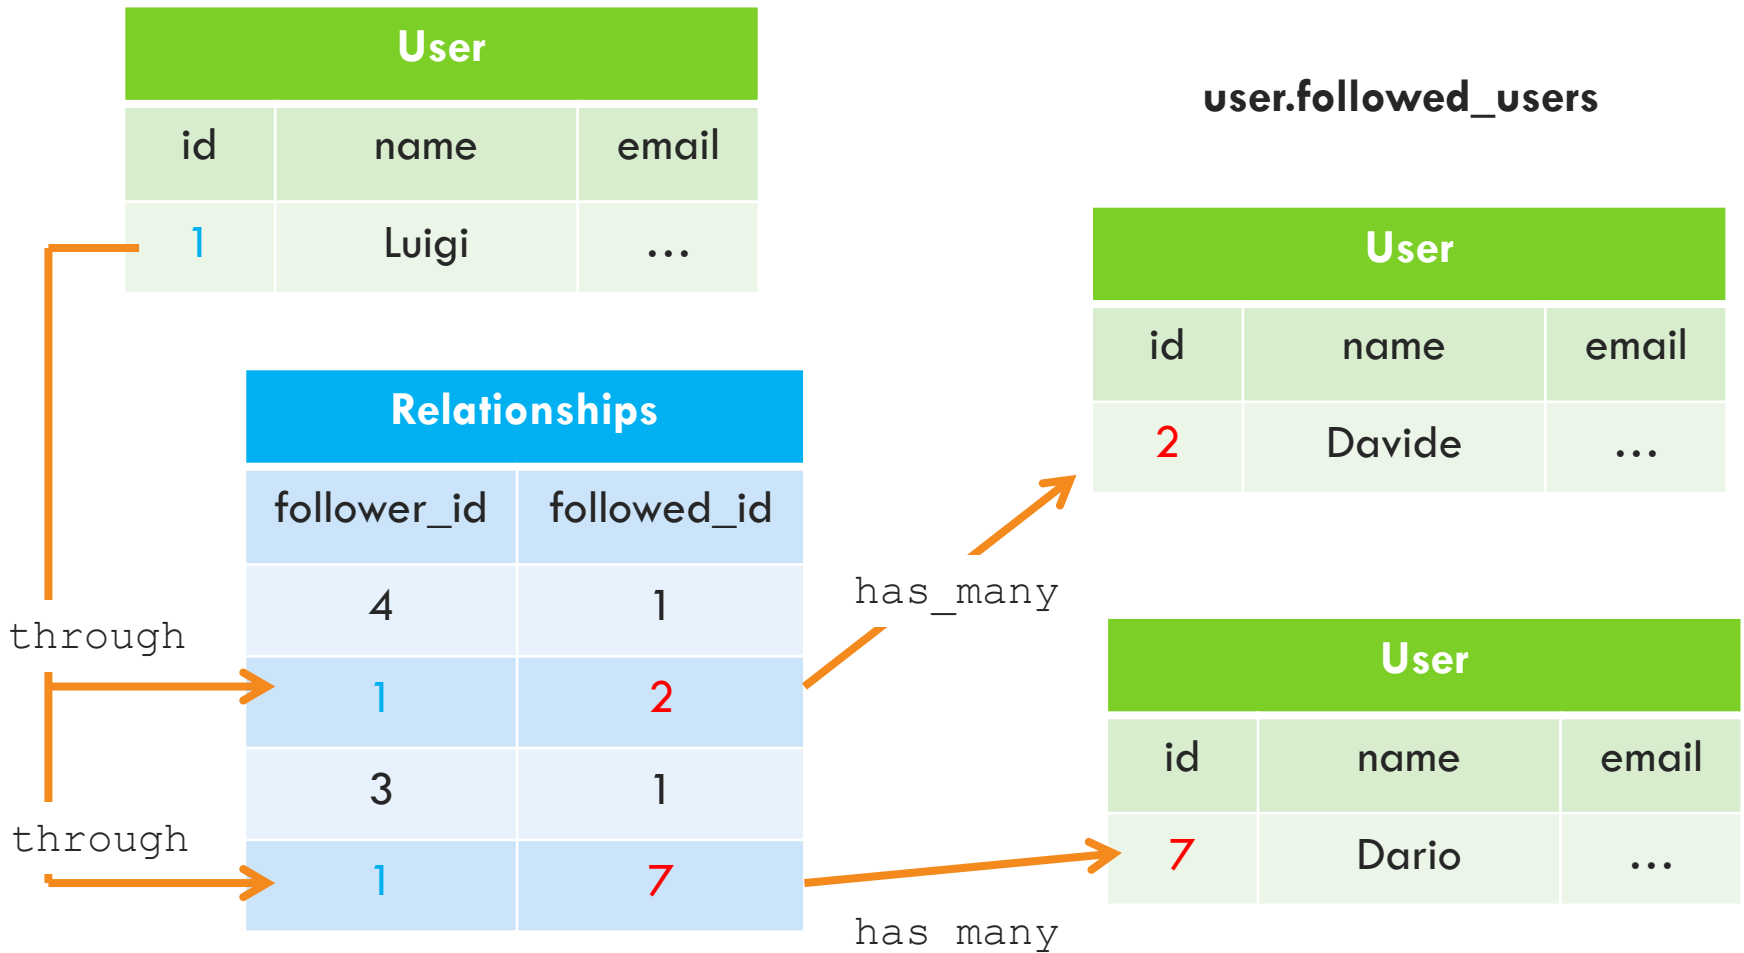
User

| id | name | email |
|---|---|---|
| 1 | Luigi | … |

user.followed_users

User

| id | name | email |
|---|---|---|
| 2 | Davide | … |

Relationships

| follower_id | followed_id |
|---|---|
| 4 | 1 |
| 1 | 2 |
| 3 | 1 |
| 1 | 7 |

through

through

has_many

User

| id | name | email |
|---|---|---|
| 7 | Dario | … |

has_many